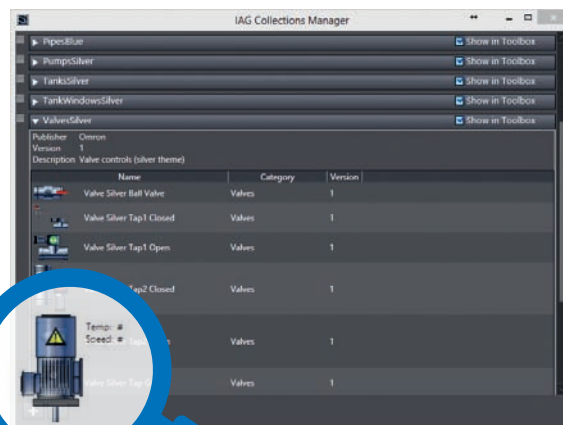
IAG Collections Manager

PipesBlue
Show in Toolbox
PumpsSilver
Show in Toolbox
TanksSilver
Show in Toolbox
TankWindowsSilver
Show in Toolbox
ValvesSilver
Show in Toolbox

Publisher Omron
Version 1
Description Valve controls (silver theme)

| Name | Category | Version |
|---|---|---|
| Valve Silver Ball Valve | Valves | 1 |
| Valve Silver Tap1 Closed | Valves | 1 |
| Valve Silver Tap1 Open | Valves | 1 |
| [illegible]ap2 Closed | Valves | 1 |
| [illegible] | Valves | 1 |
| Valve Silver Tap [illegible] | Valves | 1 |

Temp: #
Speed: #